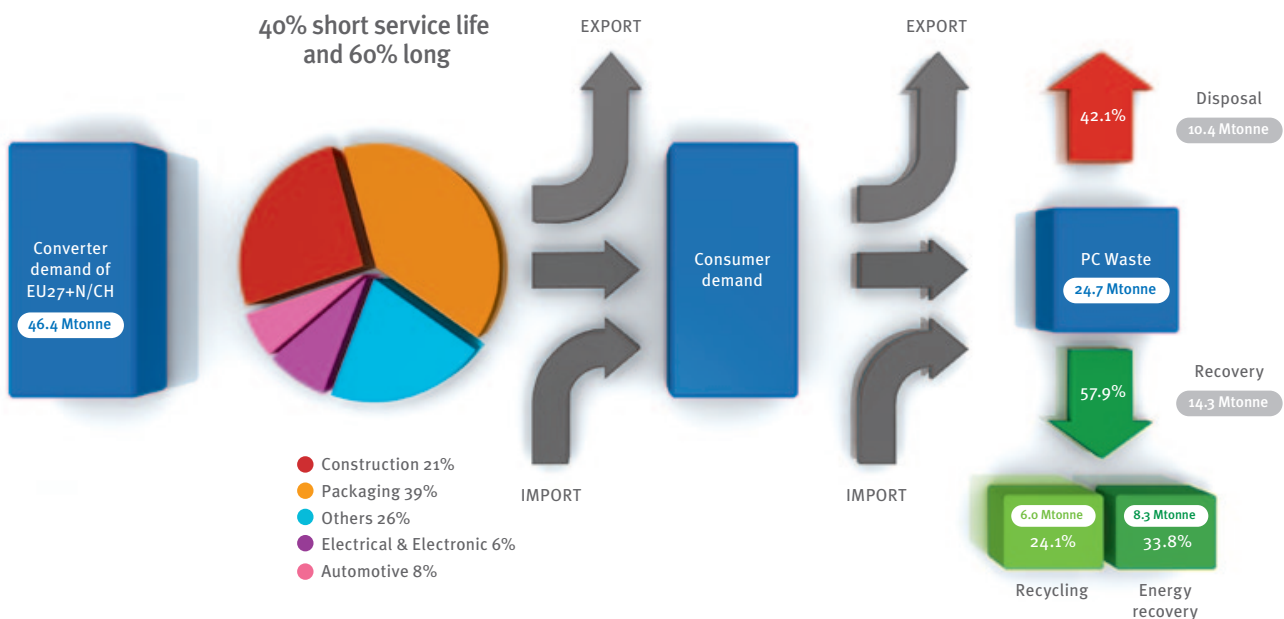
40% short service life and 60% long

EXPORT

EXPORT

42.1%

Disposal
10.4 Mtonne

Converter demand of EU27+N/CH
46.4 Mtonne

Consumer demand

PC Waste
24.7 Mtonne

Recovery
14.3 Mtonne

57.9%

Construction 21%
Packaging 39%
Others 26%
Electrical & Electronic 6%
Automotive 8%

IMPORT

IMPORT

6.0 Mtonne
24.1%

8.3 Mtonne
33.8%

Recycling

Energy recovery